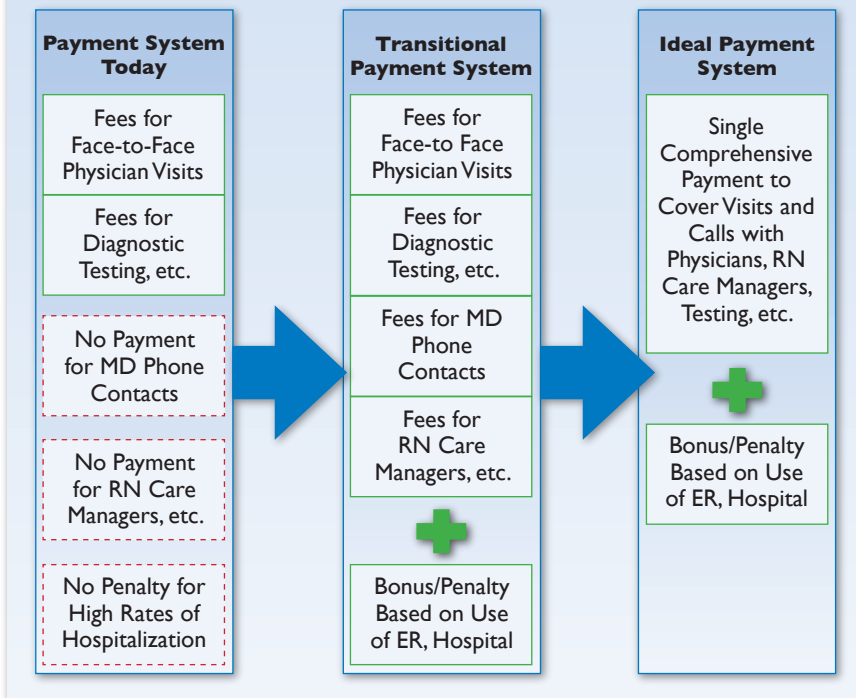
Payment System Today

Fees for Face-to-Face Physician Visits

Fees for Diagnostic Testing, etc.

No Payment for MD Phone Contacts

No Payment for RN Care Managers, etc.

No Penalty for High Rates of Hospitalization

Transitional Payment System

Fees for Face-to Face Physician Visits

Fees for Diagnostic Testing, etc.

Fees for MD Phone Contacts

Fees for RN Care Managers, etc.

Bonus/Penalty Based on Use of ER, Hospital

Ideal Payment System

Single Comprehensive Payment to Cover Visits and Calls with Physicians, RN Care Managers, Testing, etc.

Bonus/Penalty Based on Use of ER, Hospital